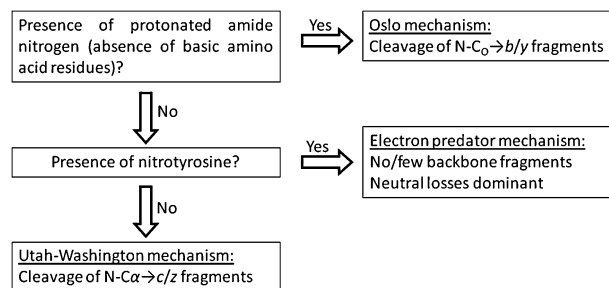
Presence of protonated amide nitrogen (absence of basic amino acid residues)?

Yes

Oslo mechanism:
Cleavage of N-C$_O$→$b$/$y$ fragments

No

Presence of nitrotyrosine?

Yes

Electron predator mechanism:
No/few backbone fragments
Neutral losses dominant

No

Utah-Washington mechanism:
Cleavage of N-Cα→$c$/$z$ fragments